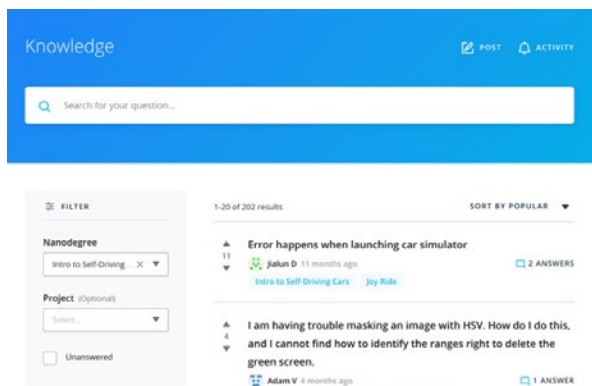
Knowledge

POST

ACTIVITY

Search for your question...

FILTER

Nanodegree

Intro to Self-Driving ...

Project (Optional)

Select...

Unanswered

1-20 of 202 results

SORT BY POPULAR

11

Error happens when launching car simulator

Jialun D 11 months ago

2 ANSWERS

Intro to Self-Driving Cars

Joy Ride

4

I am having trouble masking an image with HSV. How do I do this, and I cannot find how to identify the ranges right to delete the green screen.

Adam V 4 months ago

1 ANSWER